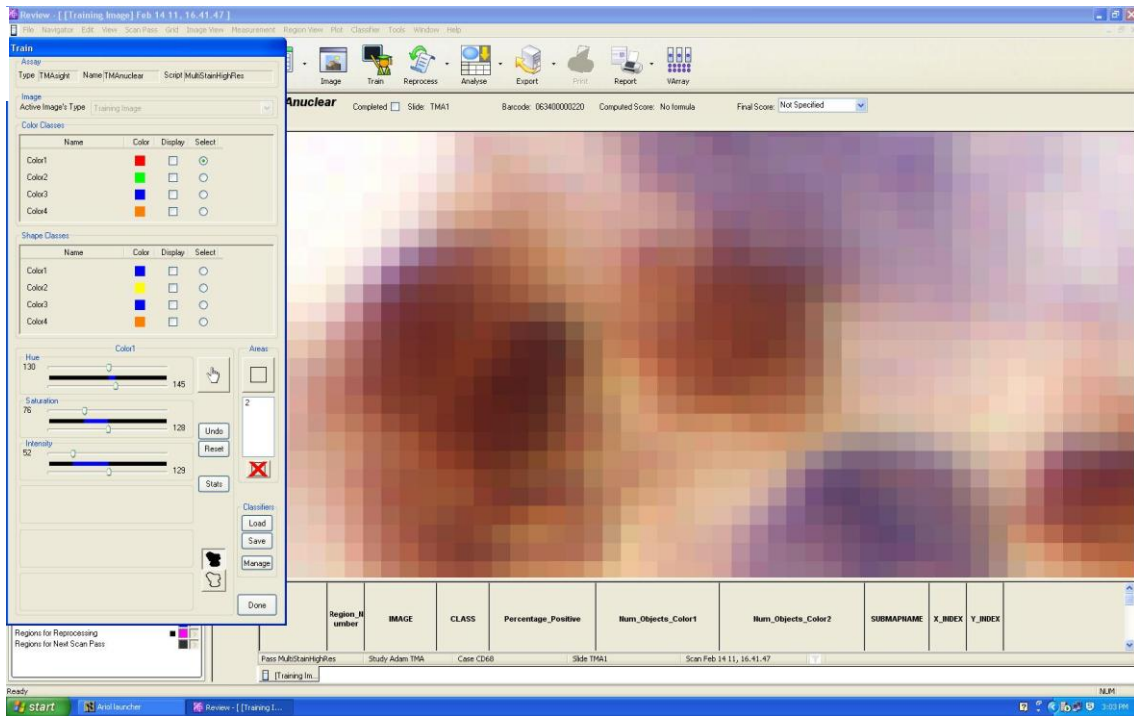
Review - [ [Training Image] Feb 14 11, 16.41.47 ]

File Navigator Edit View Scan Pass Grid Image View Measurement Region View Plot Classifier Tools Window Help

Train

Assay
Type TMAsight Name TMAnuclear Script MultiStainHighRes

Image
Active Image's Type Training Image

Color Classes

| Name | Color | Display | Select |
|---|---|---|---|
| Color1 | | | |
| Color2 | | | |
| Color3 | | | |
| Color4 | | | |

Shape Classes

| Name | Color | Display | Select |
|---|---|---|---|
| Color1 | | | |
| Color2 | | | |
| Color3 | | | |
| Color4 | | | |

Color1
Hue
130
145
Saturation
76
128
Intensity
52
129

Undo
Reset
Stats

Areas
2

Classifiers
Load
Save
Manage

Done

Image Train Reprocess Analyse Export Print Report VArray

Anuclear Completed Slide: TMA1 Barcode: 063400000220 Computed Score: No formula Final Score: Not Specified

| Region_Number | IMAGE | CLASS | Percentage_Positive | Num_Objects_Color1 | Num_Objects_Color2 | SUBMAPNAME | X_INDEX | Y_INDEX |
|---|---|---|---|---|---|---|---|---|

Regions for Reprocessing
Regions for Next Scan Pass

Pass MultiStainHighRes Study Adam TMA Case CD68 Slide TMA1 Scan Feb 14 11, 16.41.47

[Training Im...

Ready

NUM

start Ariol launcher Review - [ [Training I... 3:03 PM